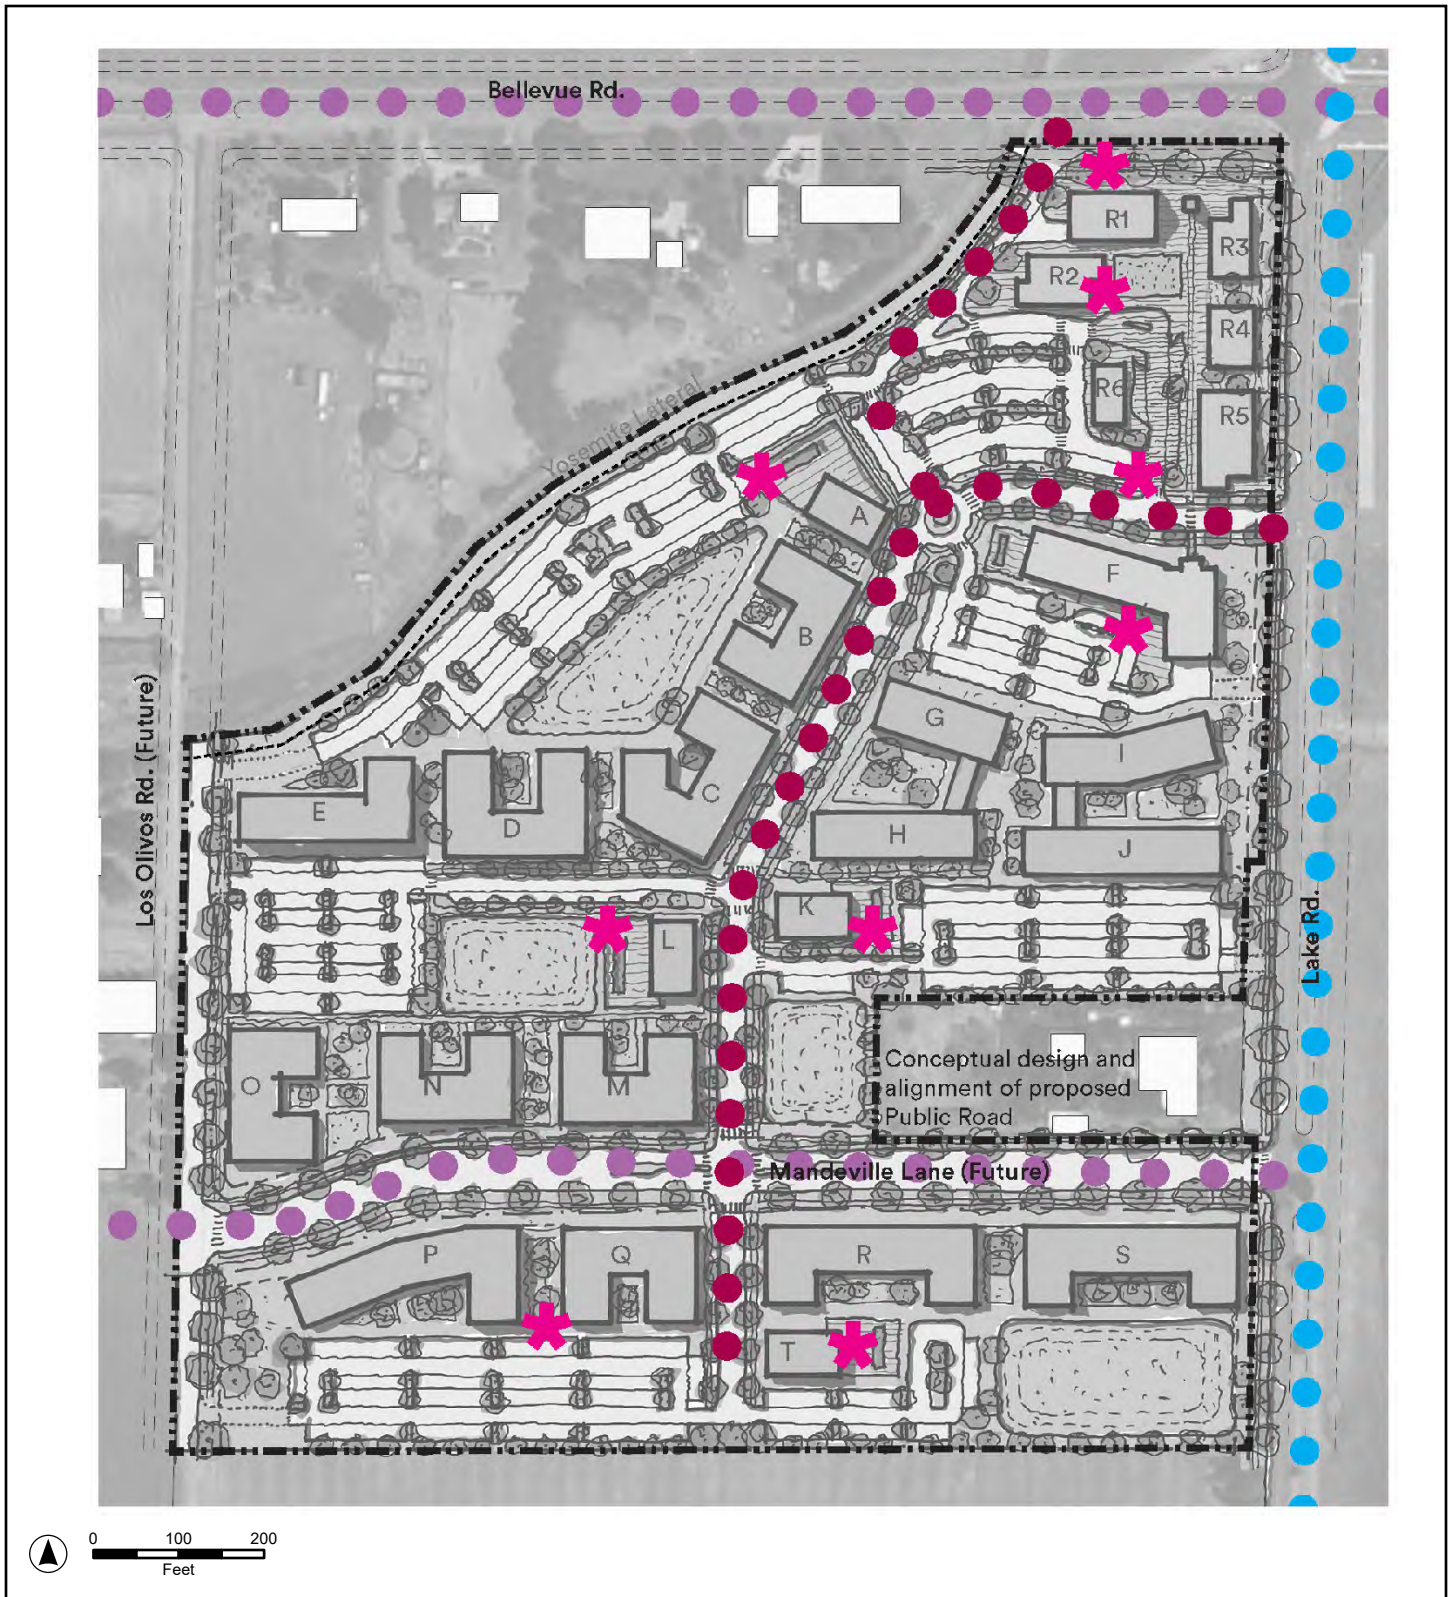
Bellevue Rd.

Yosemite Lateral

R1
R2
R3
R4
R6
R5

A
B
C
D
E
F
G
H
I
J
K
L
M
N
O

Los Olivos Rd. (Future)

Lake Rd.

Conceptual design and alignment of proposed Public Road

Mandeville Lane (Future)

P
Q
R
S
T

0 100 200
Feet